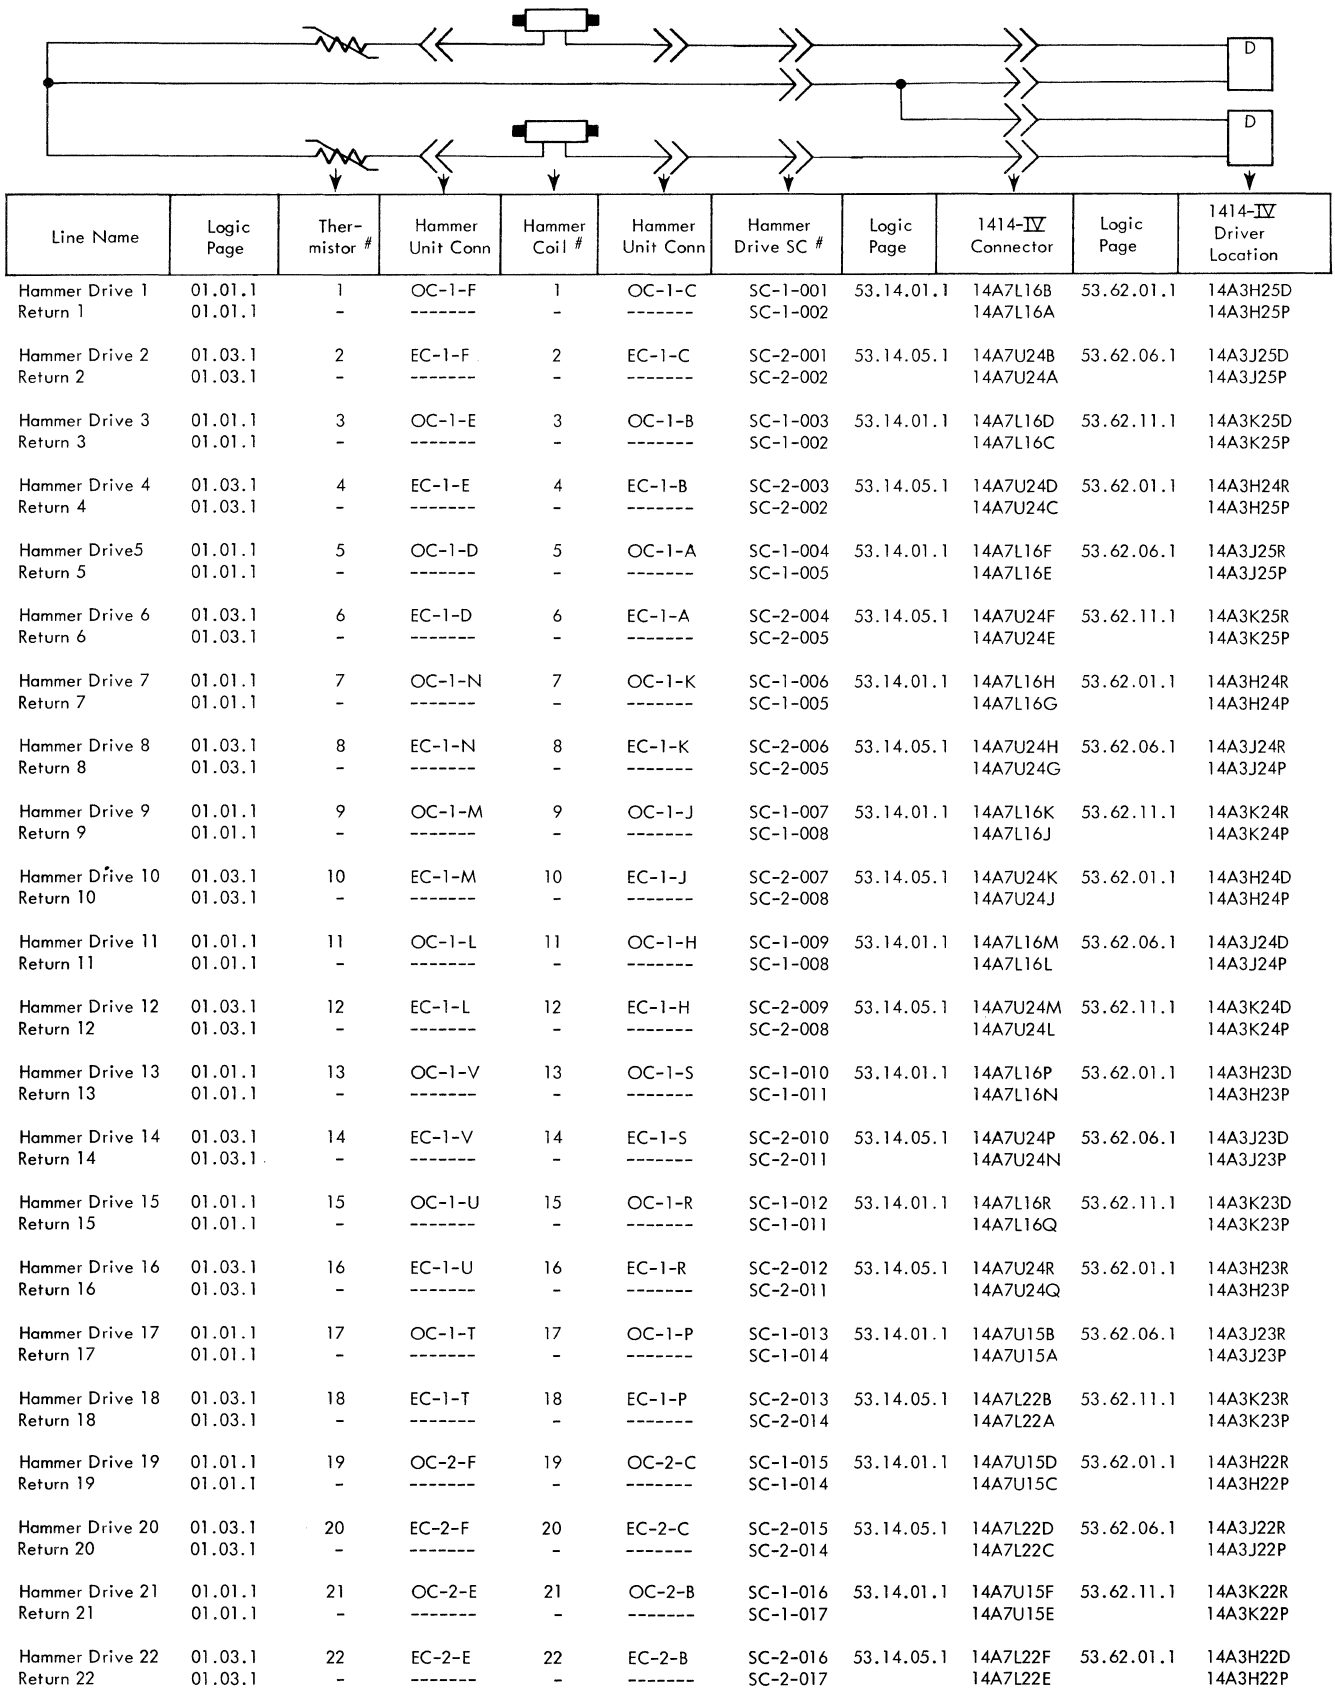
D

D

| Line Name | Logic Page | Thermistor # | Hammer Unit Conn | Hammer Coil # | Hammer Unit Conn | Hammer Drive SC # | Logic Page | 1414-IV Connector | Logic Page | 1414-IV Driver Location |
|---|---|---|---|---|---|---|---|---|---|---|
| Hammer Drive 1 | 01.01.1 | 1 | OC-1-F | 1 | OC-1-C | SC-1-001 | 53.14.01.1 | 14A7L16B | 53.62.01.1 | 14A3H25D |
| Return 1 | 01.01.1 | - | ------- | - | ------- | SC-1-002 | | 14A7L16A | | 14A3H25P |
| Hammer Drive 2 | 01.03.1 | 2 | EC-1-F | 2 | EC-1-C | SC-2-001 | 53.14.05.1 | 14A7U24B | 53.62.06.1 | 14A3J25D |
| Return 2 | 01.03.1 | - | ------- | - | ------- | SC-2-002 | | 14A7U24A | | 14A3J25P |
| Hammer Drive 3 | 01.01.1 | 3 | OC-1-E | 3 | OC-1-B | SC-1-003 | 53.14.01.1 | 14A7L16D | 53.62.11.1 | 14A3K25D |
| Return 3 | 01.01.1 | - | ------- | - | ------- | SC-1-002 | | 14A7L16C | | 14A3K25P |
| Hammer Drive 4 | 01.03.1 | 4 | EC-1-E | 4 | EC-1-B | SC-2-003 | 53.14.05.1 | 14A7U24D | 53.62.01.1 | 14A3H24R |
| Return 4 | 01.03.1 | - | ------- | - | ------- | SC-2-002 | | 14A7U24C | | 14A3H25P |
| Hammer Drive5 | 01.01.1 | 5 | OC-1-D | 5 | OC-1-A | SC-1-004 | 53.14.01.1 | 14A7L16F | 53.62.06.1 | 14A3J25R |
| Return 5 | 01.01.1 | - | ------- | - | ------- | SC-1-005 | | 14A7L16E | | 14A3J25P |
| Hammer Drive 6 | 01.03.1 | 6 | EC-1-D | 6 | EC-1-A | SC-2-004 | 53.14.05.1 | 14A7U24F | 53.62.11.1 | 14A3K25R |
| Return 6 | 01.03.1 | - | ------- | - | ------- | SC-2-005 | | 14A7U24E | | 14A3K25P |
| Hammer Drive 7 | 01.01.1 | 7 | OC-1-N | 7 | OC-1-K | SC-1-006 | 53.14.01.1 | 14A7L16H | 53.62.01.1 | 14A3H24R |
| Return 7 | 01.01.1 | - | ------- | - | ------- | SC-1-005 | | 14A7L16G | | 14A3H24P |
| Hammer Drive 8 | 01.03.1 | 8 | EC-1-N | 8 | EC-1-K | SC-2-006 | 53.14.05.1 | 14A7U24H | 53.62.06.1 | 14A3J24R |
| Return 8 | 01.03.1 | - | ------- | - | ------- | SC-2-005 | | 14A7U24G | | 14A3J24P |
| Hammer Drive 9 | 01.01.1 | 9 | OC-1-M | 9 | OC-1-J | SC-1-007 | 53.14.01.1 | 14A7L16K | 53.62.11.1 | 14A3K24R |
| Return 9 | 01.01.1 | - | ------- | - | ------- | SC-1-008 | | 14A7L16J | | 14A3K24P |
| Hammer Drive 10 | 01.03.1 | 10 | EC-1-M | 10 | EC-1-J | SC-2-007 | 53.14.05.1 | 14A7U24K | 53.62.01.1 | 14A3H24D |
| Return 10 | 01.03.1 | - | ------- | - | ------- | SC-2-008 | | 14A7U24J | | 14A3H24P |
| Hammer Drive 11 | 01.01.1 | 11 | OC-1-L | 11 | OC-1-H | SC-1-009 | 53.14.01.1 | 14A7L16M | 53.62.06.1 | 14A3J24D |
| Return 11 | 01.01.1 | - | ------- | - | ------- | SC-1-008 | | 14A7L16L | | 14A3J24P |
| Hammer Drive 12 | 01.03.1 | 12 | EC-1-L | 12 | EC-1-H | SC-2-009 | 53.14.05.1 | 14A7U24M | 53.62.11.1 | 14A3K24D |
| Return 12 | 01.03.1 | - | ------- | - | ------- | SC-2-008 | | 14A7U24L | | 14A3K24P |
| Hammer Drive 13 | 01.01.1 | 13 | OC-1-V | 13 | OC-1-S | SC-1-010 | 53.14.01.1 | 14A7L16P | 53.62.01.1 | 14A3H23D |
| Return 13 | 01.01.1 | - | ------- | - | ------- | SC-1-011 | | 14A7L16N | | 14A3H23P |
| Hammer Drive 14 | 01.03.1 | 14 | EC-1-V | 14 | EC-1-S | SC-2-010 | 53.14.05.1 | 14A7U24P | 53.62.06.1 | 14A3J23D |
| Return 14 | 01.03.1 | - | ------- | - | ------- | SC-2-011 | | 14A7U24N | | 14A3J23P |
| Hammer Drive 15 | 01.01.1 | 15 | OC-1-U | 15 | OC-1-R | SC-1-012 | 53.14.01.1 | 14A7L16R | 53.62.11.1 | 14A3K23D |
| Return 15 | 01.01.1 | - | ------- | - | ------- | SC-1-011 | | 14A7L16Q | | 14A3K23P |
| Hammer Drive 16 | 01.03.1 | 16 | EC-1-U | 16 | EC-1-R | SC-2-012 | 53.14.05.1 | 14A7U24R | 53.62.01.1 | 14A3H23R |
| Return 16 | 01.03.1 | - | ------- | - | ------- | SC-2-011 | | 14A7U24Q | | 14A3H23P |
| Hammer Drive 17 | 01.01.1 | 17 | OC-1-T | 17 | OC-1-P | SC-1-013 | 53.14.01.1 | 14A7U15B | 53.62.06.1 | 14A3J23R |
| Return 17 | 01.01.1 | - | ------- | - | ------- | SC-1-014 | | 14A7U15A | | 14A3J23P |
| Hammer Drive 18 | 01.03.1 | 18 | EC-1-T | 18 | EC-1-P | SC-2-013 | 53.14.05.1 | 14A7L22B | 53.62.11.1 | 14A3K23R |
| Return 18 | 01.03.1 | - | ------- | - | ------- | SC-2-014 | | 14A7L22A | | 14A3K23P |
| Hammer Drive 19 | 01.01.1 | 19 | OC-2-F | 19 | OC-2-C | SC-1-015 | 53.14.01.1 | 14A7U15D | 53.62.01.1 | 14A3H22R |
| Return 19 | 01.01.1 | - | ------- | - | ------- | SC-1-014 | | 14A7U15C | | 14A3H22P |
| Hammer Drive 20 | 01.03.1 | 20 | EC-2-F | 20 | EC-2-C | SC-2-015 | 53.14.05.1 | 14A7L22D | 53.62.06.1 | 14A3J22R |
| Return 20 | 01.03.1 | - | ------- | - | ------- | SC-2-014 | | 14A7L22C | | 14A3J22P |
| Hammer Drive 21 | 01.01.1 | 21 | OC-2-E | 21 | OC-2-B | SC-1-016 | 53.14.01.1 | 14A7U15F | 53.62.11.1 | 14A3K22R |
| Return 21 | 01.01.1 | - | ------- | - | ------- | SC-1-017 | | 14A7U15E | | 14A3K22P |
| Hammer Drive 22 | 01.03.1 | 22 | EC-2-E | 22 | EC-2-B | SC-2-016 | 53.14.05.1 | 14A7L22F | 53.62.01.1 | 14A3H22D |
| Return 22 | 01.03.1 | - | ------- | - | ------- | SC-2-017 | | 14A7L22E | | 14A3H22P |